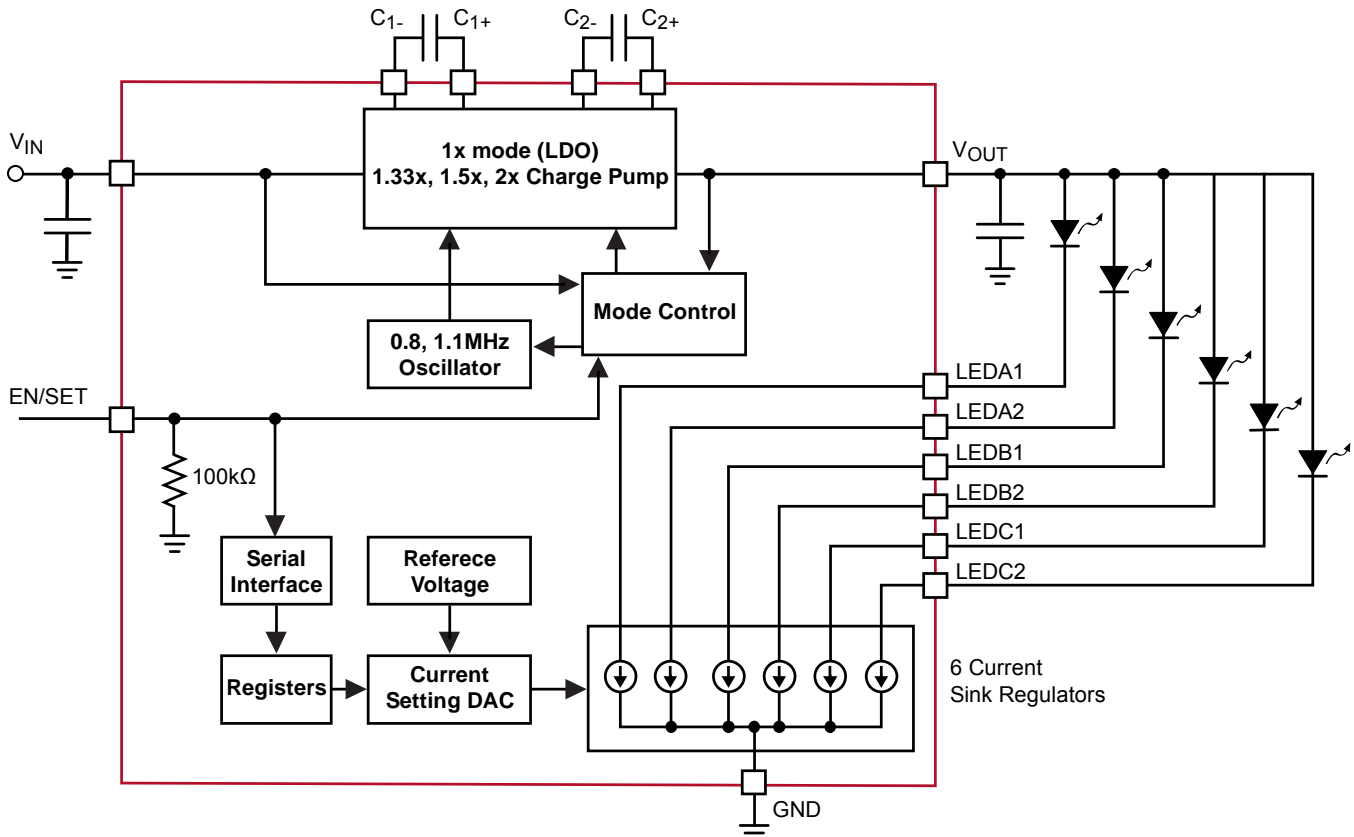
$C_{1-}$ $C_{1+}$ $C_{2-}$ $C_{2+}$

$V_{IN}$

1x mode (LDO)
1.33x, 1.5x, 2x Charge Pump

$V_{OUT}$

Mode Control

0.8, 1.1MHz
Oscillator

EN/SET

LEDA1
LEDA2
LEDB1
LEDB2
LEDC1
LEDC2

100kΩ

Serial
Interface

Referece
Voltage

Registers

Current
Setting DAC

6 Current
Sink Regulators

GND